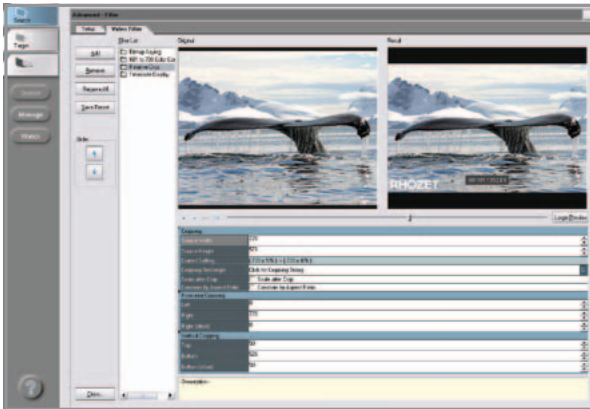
Search

Target

Advanced - Filter

Setup

Video Filter

Add

Remove

Reconsult

Save Preset

Order

Filter List

Bitmap Keying

NBT to 709 Color Co

Preserve Crop

Timecode Display

Original

Result

RHOZET

Logo Preview

Cropping

Source Width

Source Height

Current Setting

Cropping Rectangle

Click for Cropping Dialog

Scale after Crop

Constrain by Aspect Ratio

Scale after Crop

Constrain by Aspect Ratio

Preserve Cropping

Left

Right

Right (alias)

Vertical Cropping

Top

Bottom

Bottom (alias)

Description

Close

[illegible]